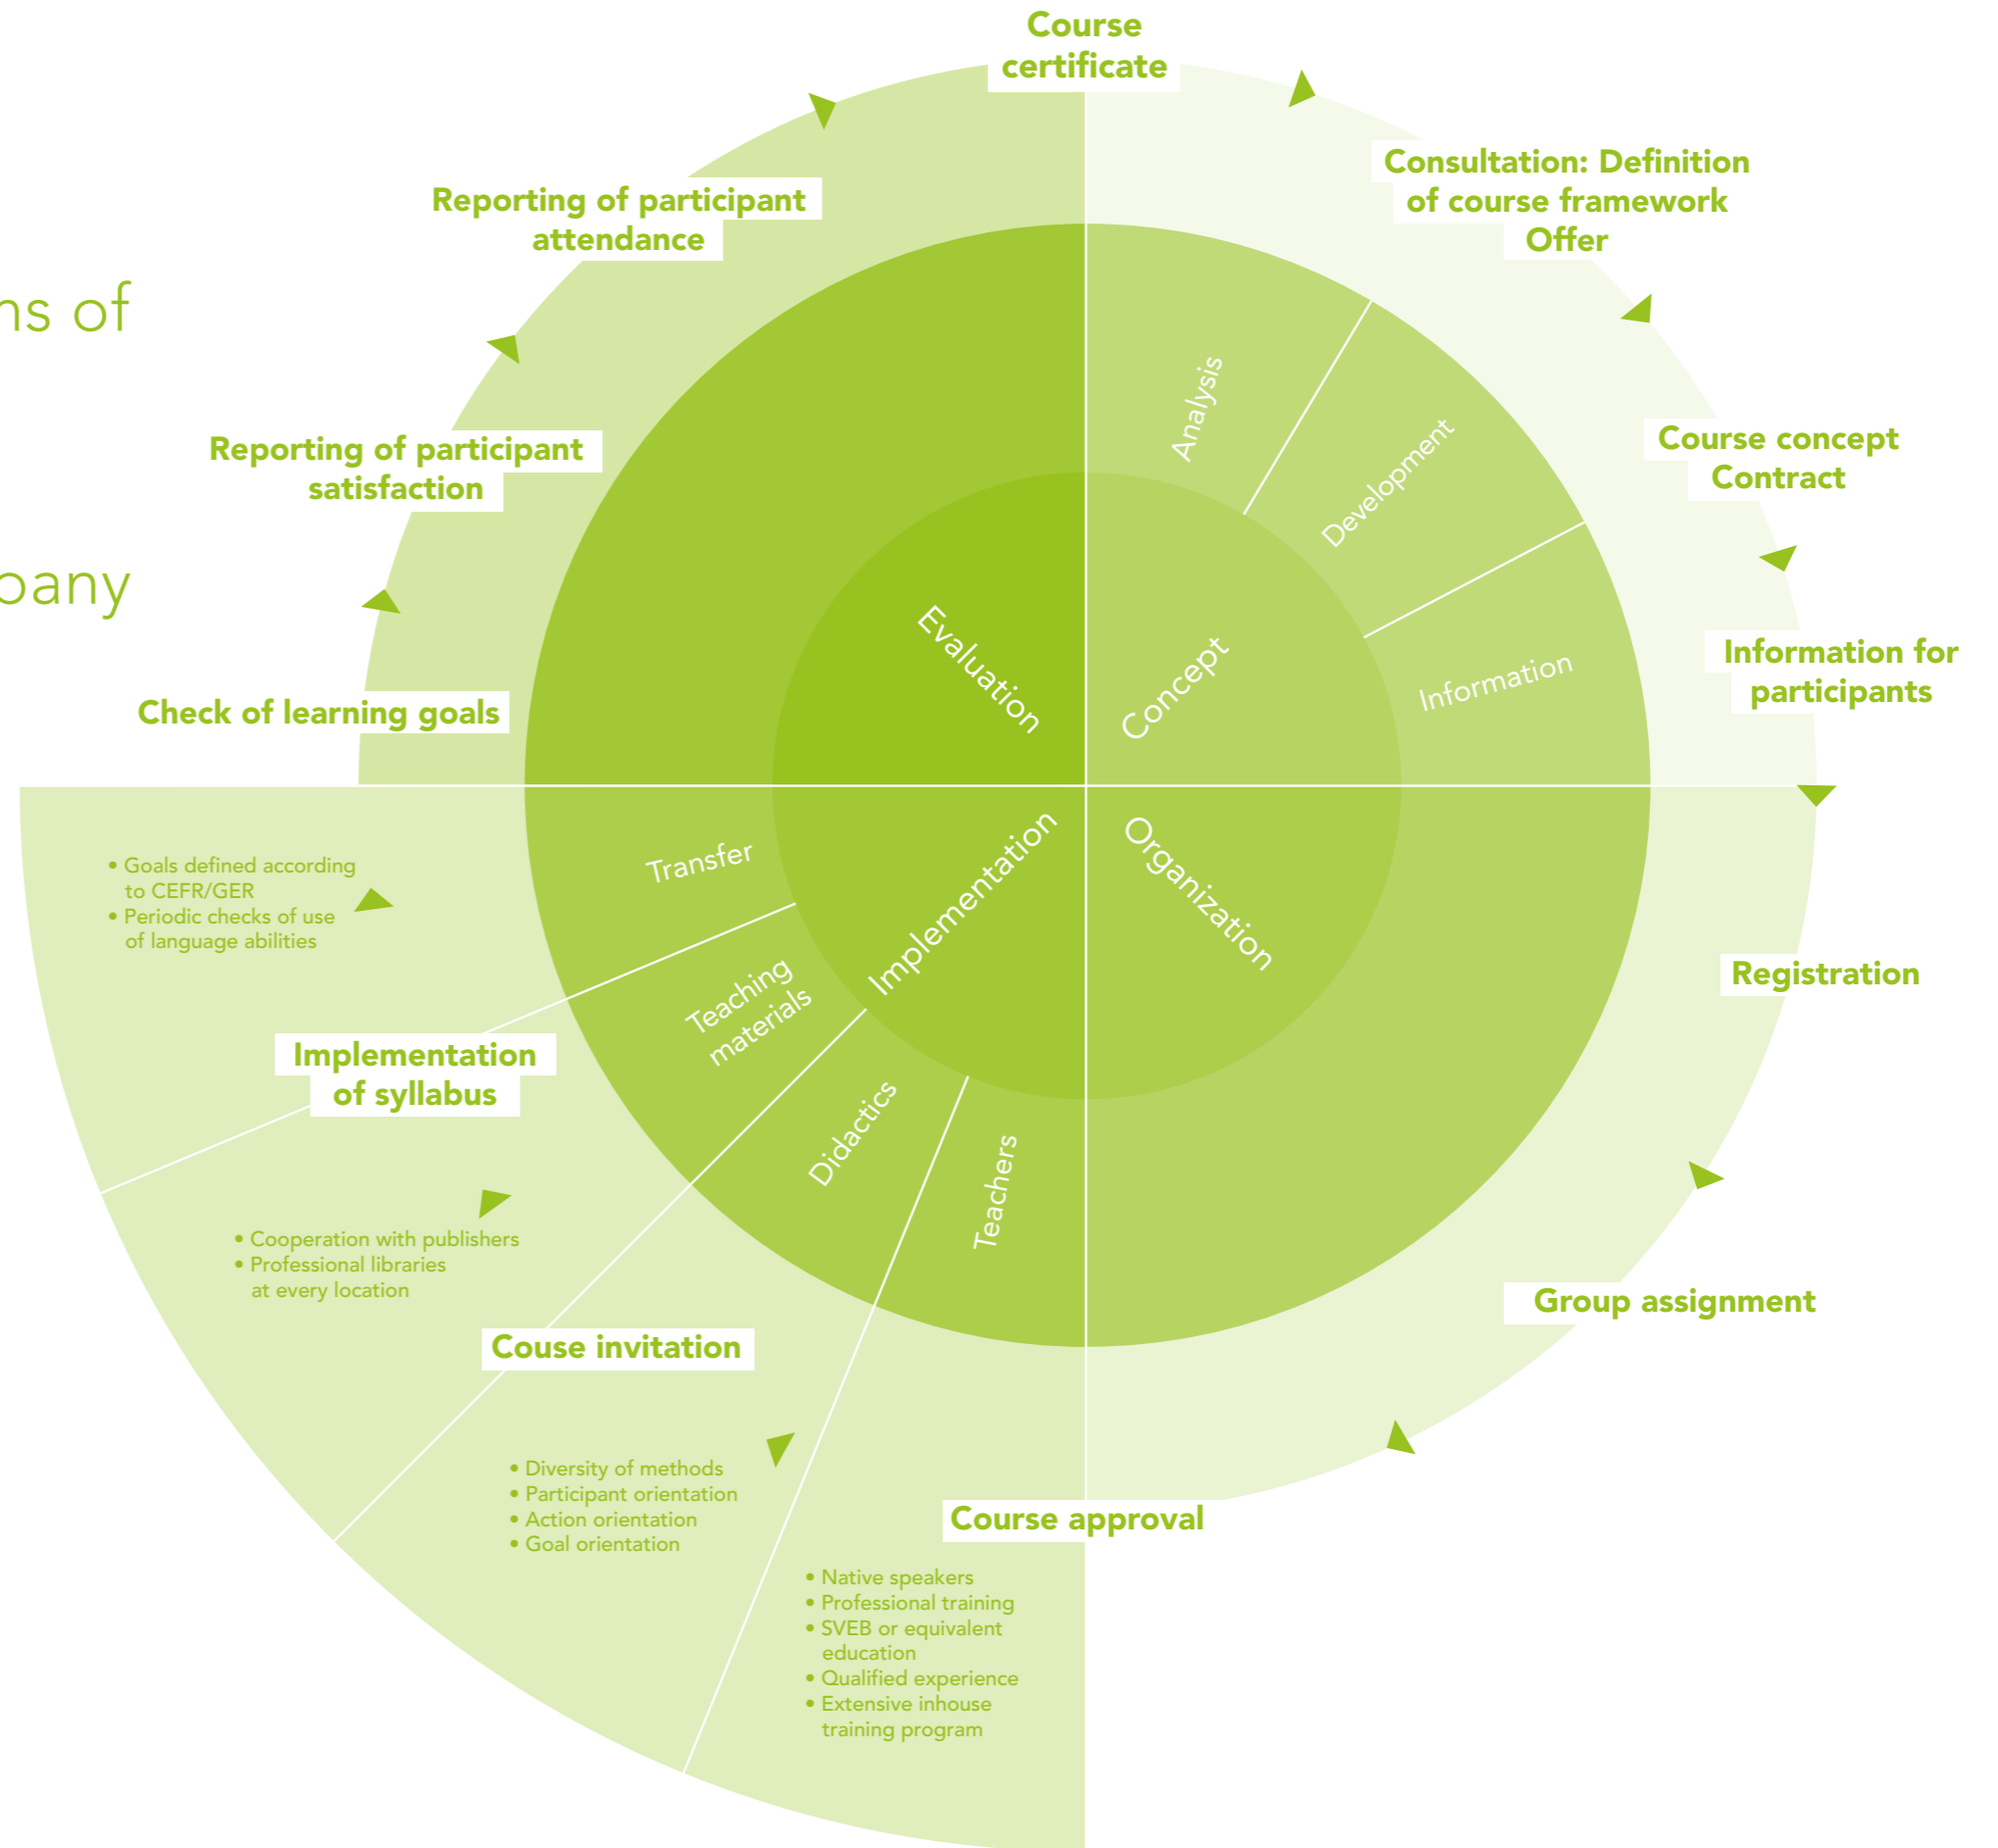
ns of

pany

Course certificate

Consultation: Definition of course framework Offer

Course concept Contract

Information for participants

Registration

Group assignment

Course approval

Couse invitation

Implementation of syllabus

Check of learning goals

Reporting of participant satisfaction

Reporting of participant attendance

Evaluation

Concept

Analysis

Development

Information

Organization

Implementation

Transfer

Teaching materials

Didactics

Teachers

• Goals defined according to CEFR/GER
• Periodic checks of use of language abilities

• Cooperation with publishers
• Professional libraries at every location

• Diversity of methods
• Participant orientation
• Action orientation
• Goal orientation

• Native speakers
• Professional training
• SVEB or equivalent education
• Qualified experience
• Extensive inhouse training program